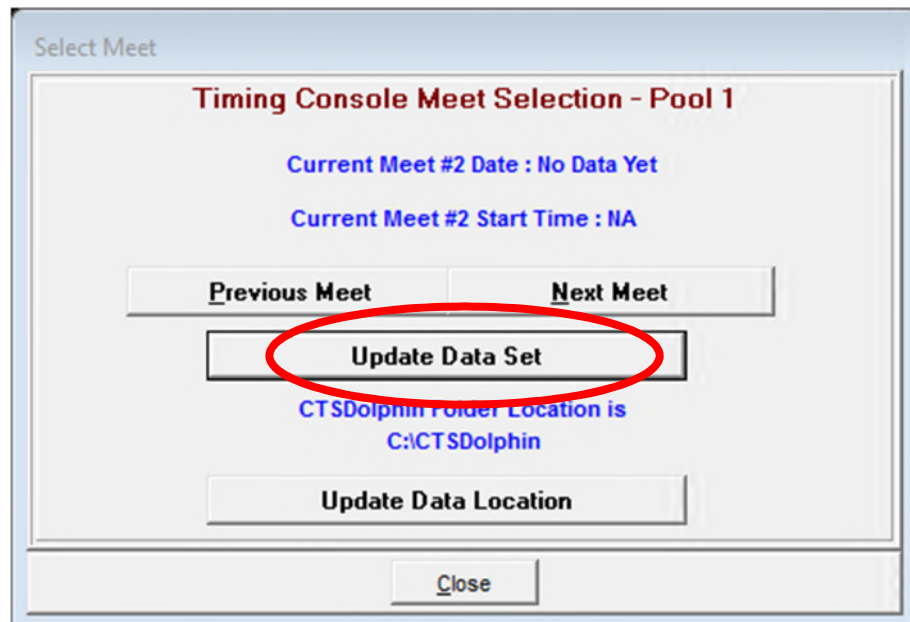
Select Meet

Timing Console Meet Selection - Pool 1

Current Meet #2 Date : No Data Yet

Current Meet #2 Start Time : NA

Previous Meet

Next Meet

Update Data Set

CTSDolphin Folder Location is C:\CTSDolphin

Update Data Location

Close